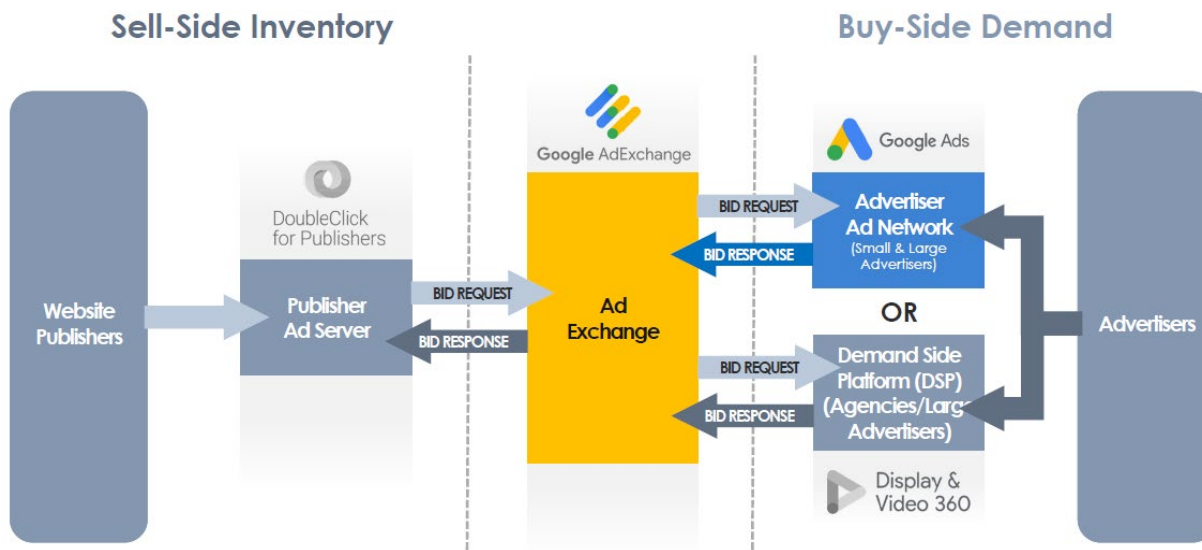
Sell-Side Inventory

Buy-Side Demand

Website Publishers

DoubleClick for Publishers

Publisher Ad Server

BID REQUEST

BID RESPONSE

Google AdExchange

Ad Exchange

BID REQUEST

BID RESPONSE

Google Ads

Advertiser Ad Network (Small & Large Advertisers)

OR

BID REQUEST

BID RESPONSE

Demand Side Platform (DSP) (Agencies/Larg Advertisers)

Display & Video 360

Advertisers